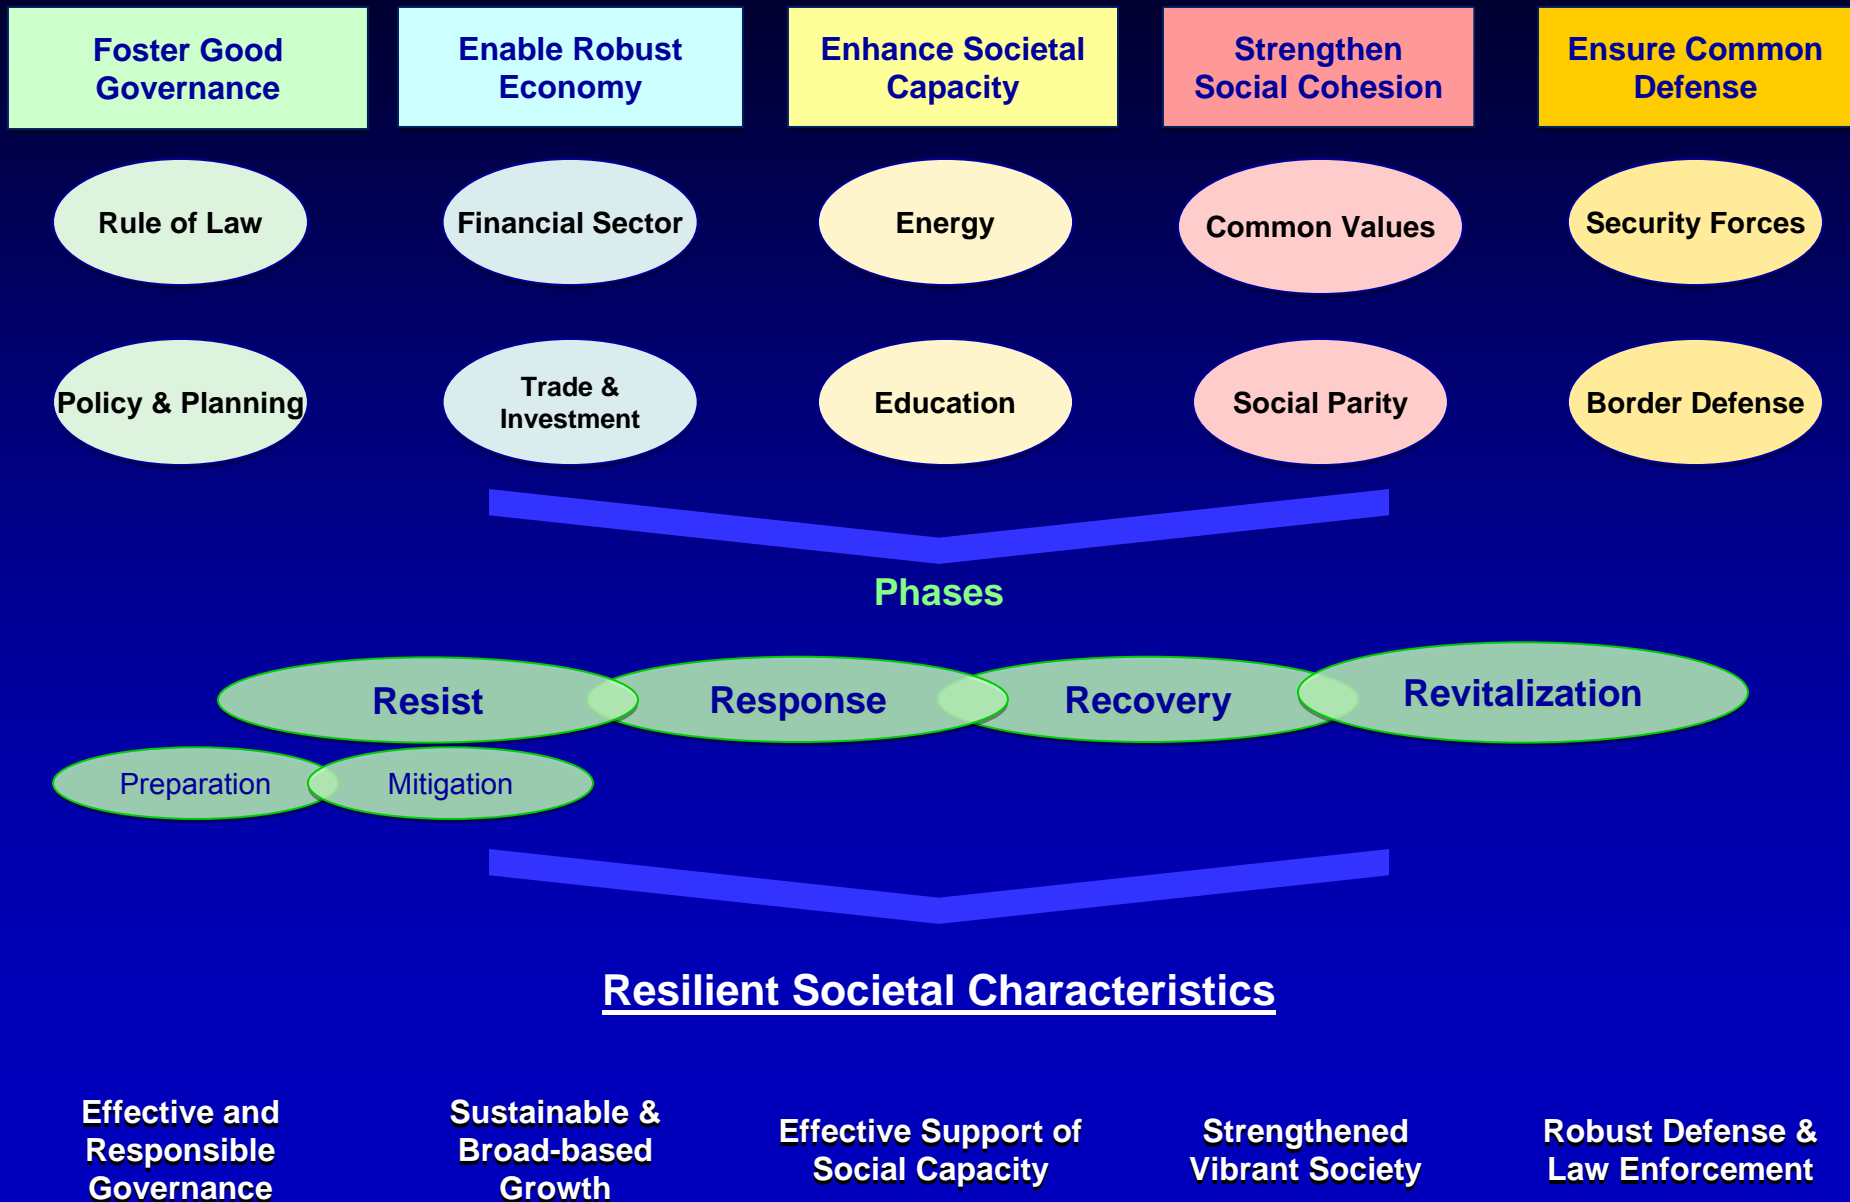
Foster Good Governance

Enable Robust Economy

Enhance Societal Capacity

Strengthen Social Cohesion

Ensure Common Defense

Rule of Law

Financial Sector

Energy

Common Values

Security Forces

Policy & Planning

Trade & Investment

Education

Social Parity

Border Defense

Phases

Resist

Response

Recovery

Revitalization

Preparation

Mitigation

Resilient Societal Characteristics

Effective and Responsible Governance

Sustainable & Broad-based Growth

Effective Support of Social Capacity

Strengthened Vibrant Society

Robust Defense & Law Enforcement